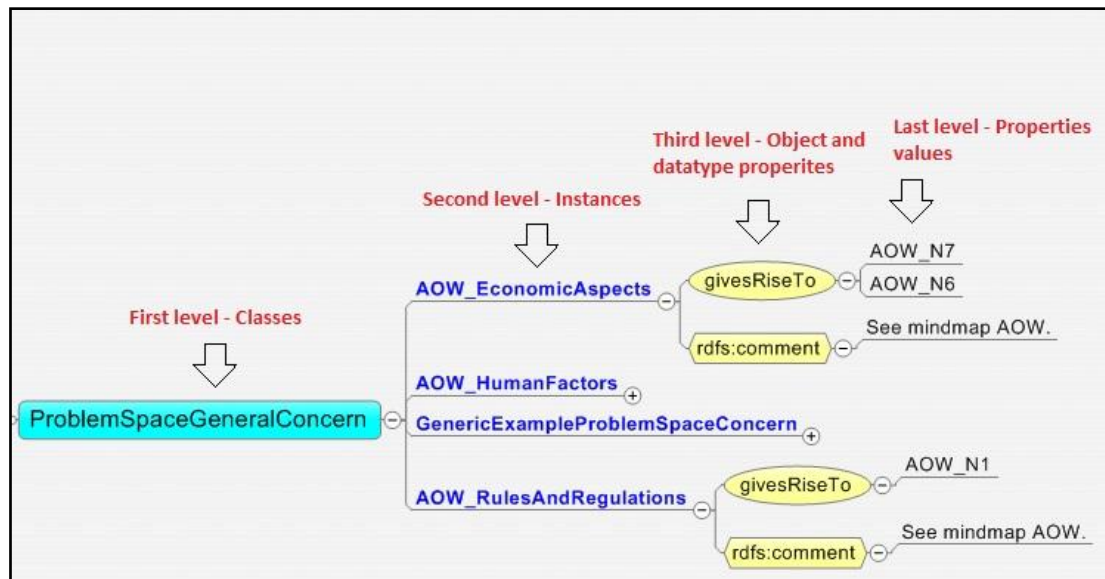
Third level - Object and datatype properites

Last level - Properties values

Second level - Instances

First level - Classes

AOW_EconomicAspects

givesRiseTo

AOW_N7

AOW_N6

rdfs:comment

See mindmap AOW.

ProblemSpaceGeneralConcern

AOW_HumanFactors

GenericExampleProblemSpaceConcern

AOW_RulesAndRegulations

givesRiseTo

AOW_N1

rdfs:comment

See mindmap AOW.